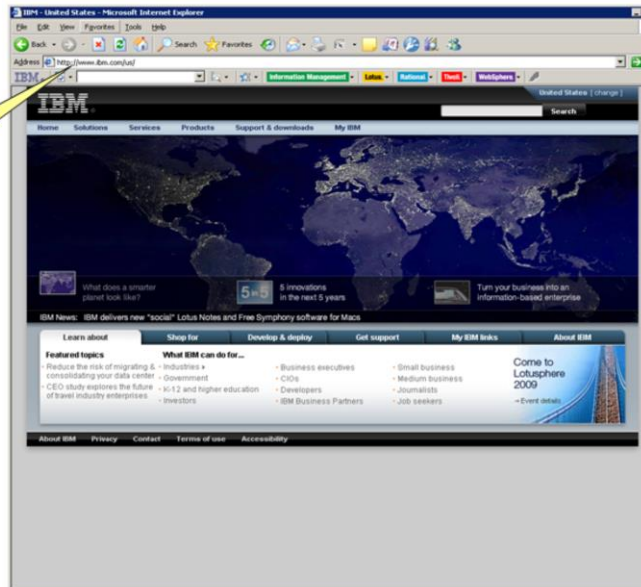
IBM - United States - Microsoft Internet Explorer

File Edit View Favorites Tools Help

Back Search Favorites

Address http://www.ibm.com/us/

IBM

Information Management Lotus Rational Tivoli WebSphere

IBM

United States [change]

Search

Home Solutions Services Products Support & downloads My IBM

What does a smarter planet look like?

5 in 5

5 innovations in the next 5 years

Turn your business into an information-based enterprise

IBM News: IBM delivers new "social" Lotus Notes and Free Symphony software for Macs

Learn about Shop for Develop & deploy Get support My IBM links About IBM

Featured topics

- Reduce the risk of migrating & consolidating your data center
- CEO study explores the future of travel industry enterprises

What IBM can do for...

- Industries
- Government
- K-12 and higher education
- Investors

- Business executives
- CIOs
- Developers
- IBM Business Partners

- Small business
- Medium business
- Journalists
- Job seekers

Come to Lotusphere 2009

→ Event details

About IBM Privacy Contact Terms of use Accessibility